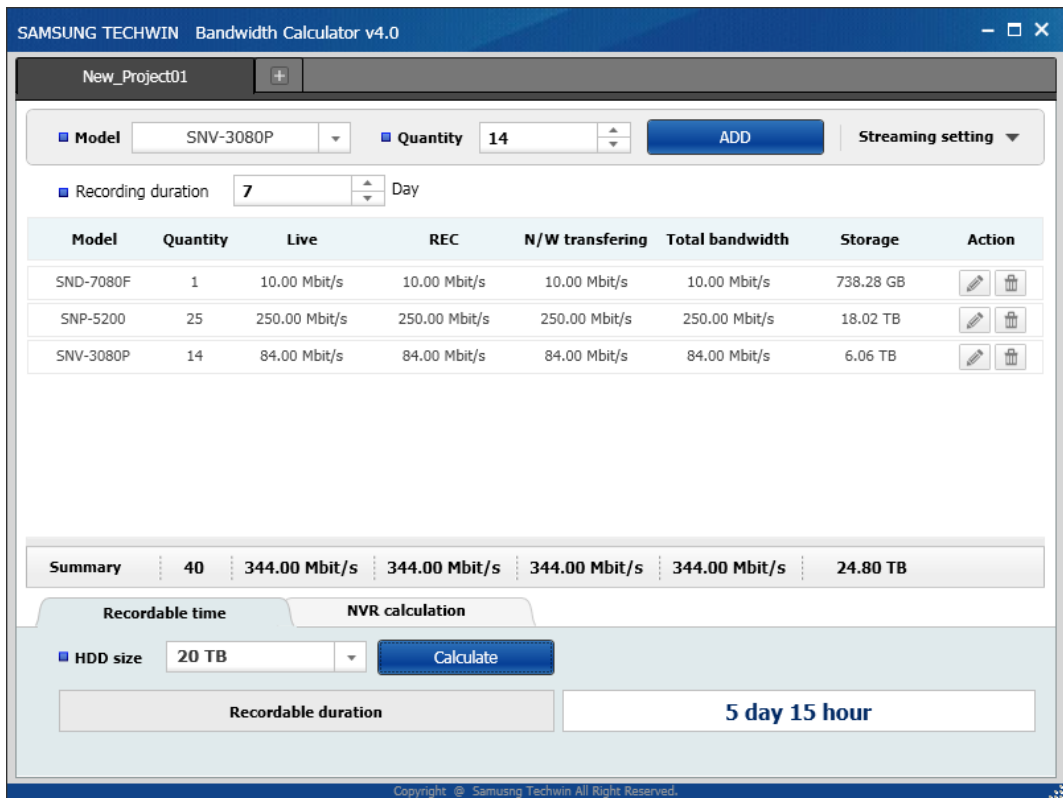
SAMSUNG TECHWIN Bandwidth Calculator v4.0

New_Project01

Model SNV-3080P Quantity 14 ADD Streaming setting

Recording duration 7 Day

| Model | Quantity | Live | REC | N/W transfering | Total bandwidth | Storage | Action |
|---|---|---|---|---|---|---|---|
| SND-7080F | 1 | 10.00 Mbit/s | 10.00 Mbit/s | 10.00 Mbit/s | 10.00 Mbit/s | 738.28 GB | |
| SNP-5200 | 25 | 250.00 Mbit/s | 250.00 Mbit/s | 250.00 Mbit/s | 250.00 Mbit/s | 18.02 TB | |
| SNV-3080P | 14 | 84.00 Mbit/s | 84.00 Mbit/s | 84.00 Mbit/s | 84.00 Mbit/s | 6.06 TB | |
| Summary | 40 | 344.00 Mbit/s | 344.00 Mbit/s | 344.00 Mbit/s | 344.00 Mbit/s | 24.80 TB | |

Recordable time NVR calculation

HDD size 20 TB Calculate

Recordable duration 5 day 15 hour

Copyright @ Samusng Techwin All Right Reserved.